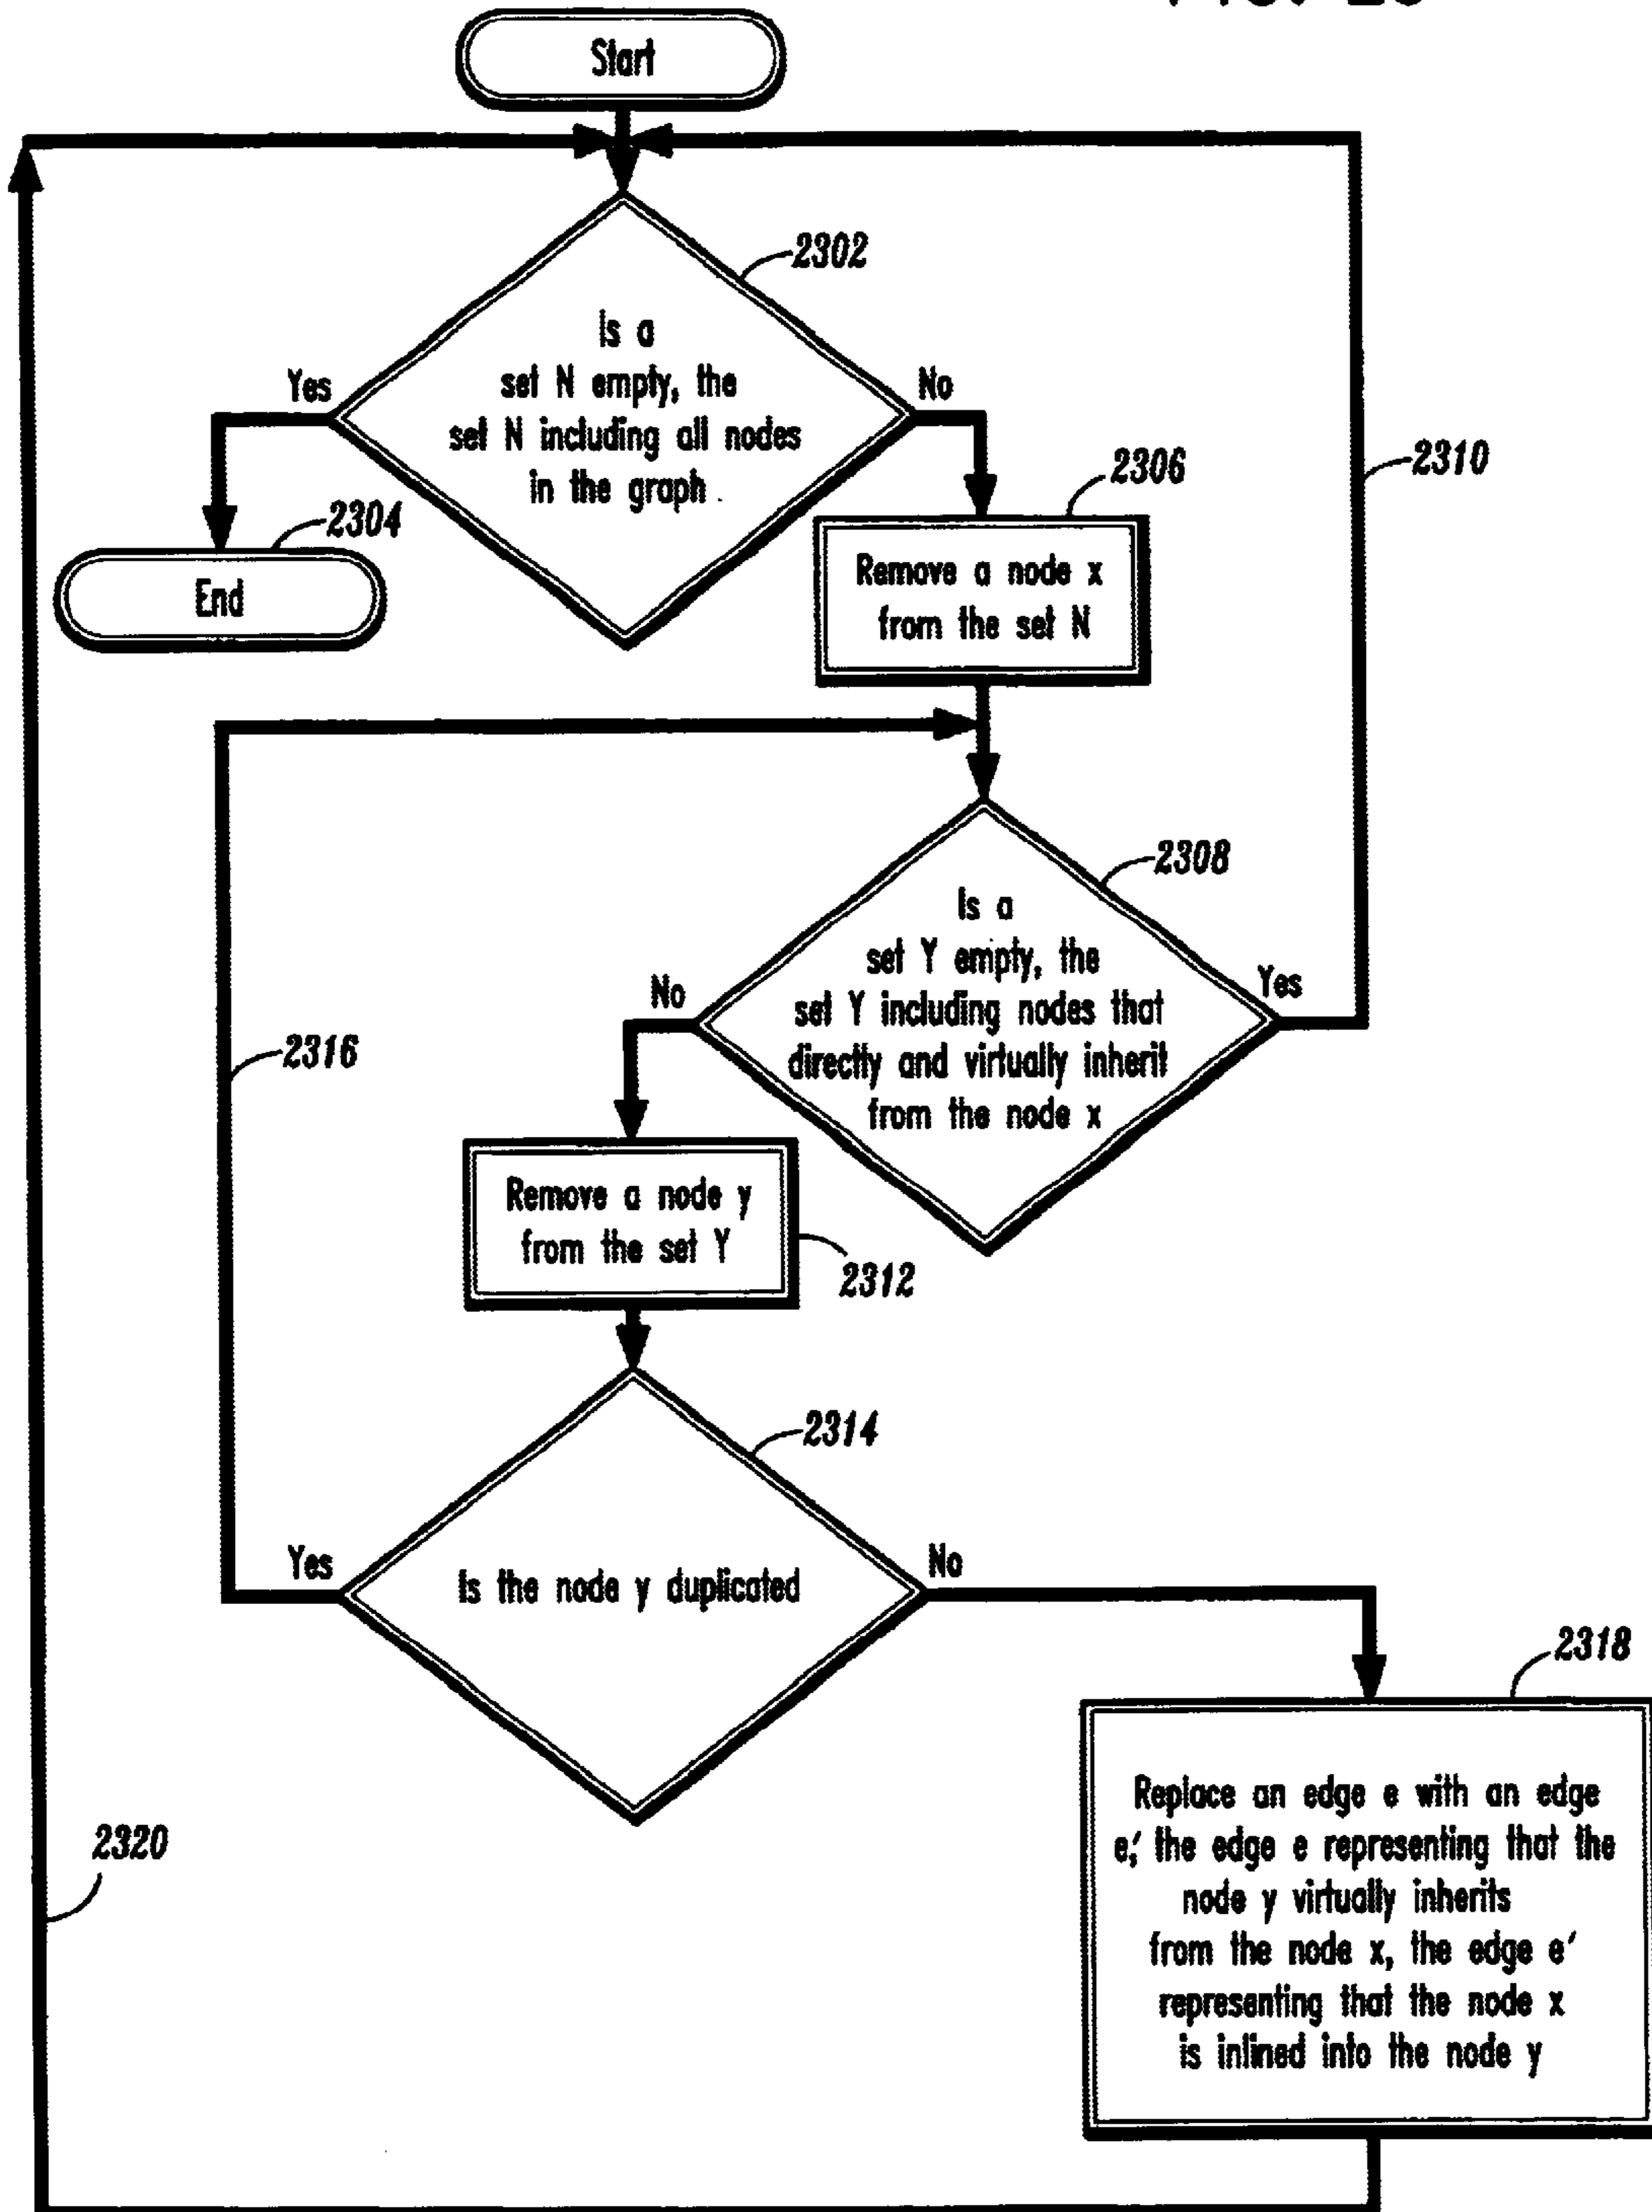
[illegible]

Start

2302

Is a set N empty, the set N including all nodes in the graph.

Yes

No

2304

End

2306

Remove a node x from the set N

2310

2308

Is a set Y empty, the set Y including nodes that directly and virtually inherit from the node x

No

Yes

2316

Remove a node y from the set Y

2312

2314

Is the node y duplicated

Yes

No

2318

Replace an edge e with an edge e,' the edge e representing that the node y virtually inherits from the node x, the edge e' representing that the node x is inlined into the node y

2320